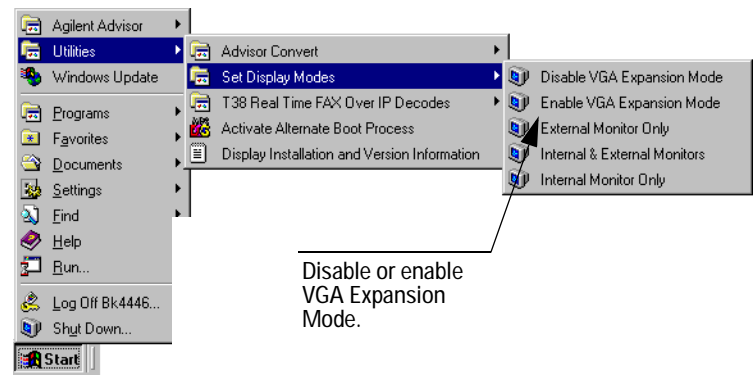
Agilent Advisor
Utilities
Windows Update
Programs
Favorites
Documents
Settings
Find
Help
Run...
Log Off Bk4446...
Shut Down...
Start

Advisor Convert
Set Display Modes
T38 Real Time FAX Over IP Decodes
Activate Alternate Boot Process
Display Installation and Version Information

Disable VGA Expansion Mode
Enable VGA Expansion Mode
External Monitor Only
Internal & External Monitors
Internal Monitor Only

Disable or enable VGA Expansion Mode.